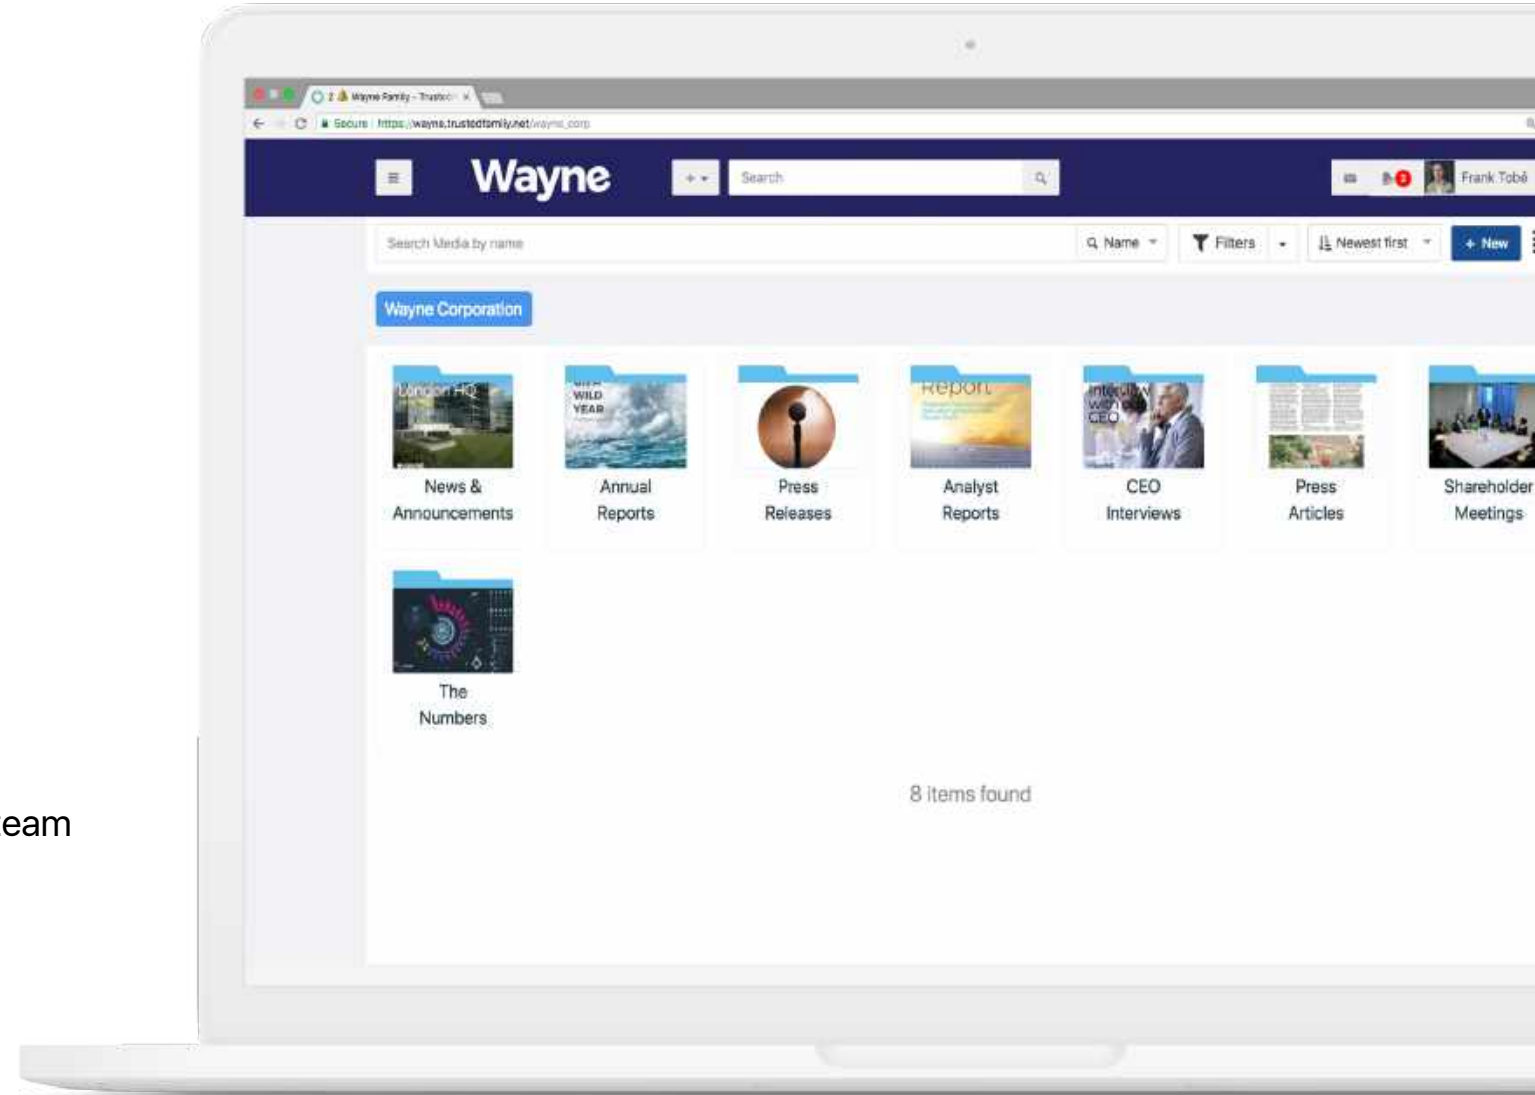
2 Wayne Family - Trusted ×

Secure https://wayne.trustedfamily.net/wayne_corp

Wayne

Search

Frank Tobé

Search Media by name

Name

Filters

Newest first

+ New

Wayne Corporation

London HQ

News & Announcements

WILD YEAR

Annual Reports

Press Releases

Report

Analyst Reports

Interview with CEO

CEO Interviews

Press Articles

Shareholder Meetings

The Numbers

8 items found

eam